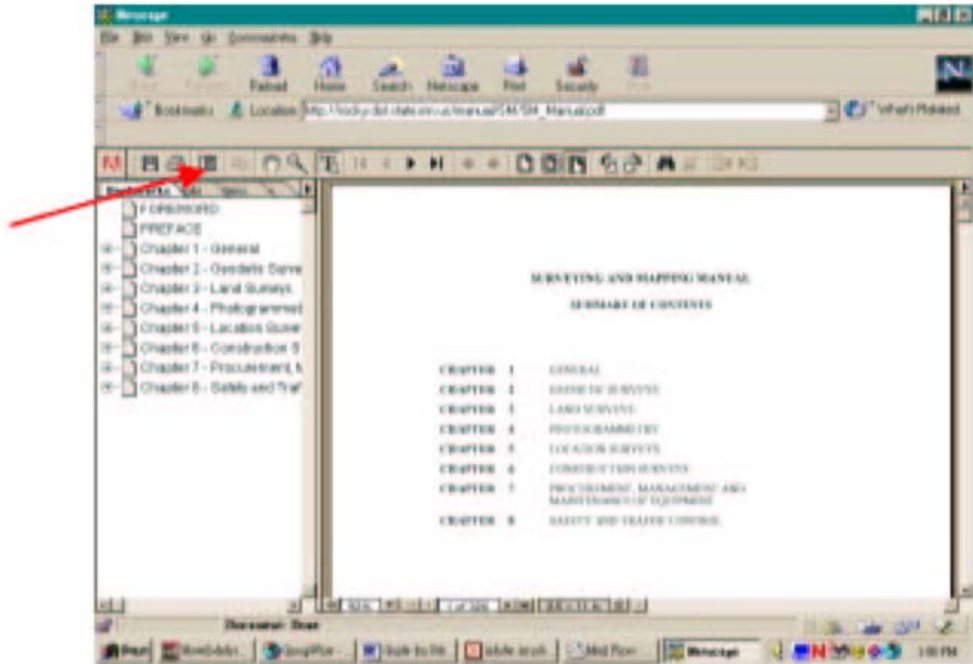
Netscape

File Edit View Go Communicator Help

Back Forward Reload Home Search Netscape Print Security Stop

Bookmarks Location: http://rocky-dot.state.mn.us/manual/SM/SM_Manual.pdf

What's Related

Bookmarks Thumbnails

FOREWORD
PREFACE
Chapter 1 - General
Chapter 2 - Geodetic Surve
Chapter 3 - Land Surveys
Chapter 4 - Photogrammet
Chapter 5 - Location Surve
Chapter 6 - Construction S
Chapter 7 - Procurement, M
Chapter 8 - Safety and Traf

SURVEYING AND MAPPING MANUAL

SUMMARY OF CONTENTS

CHAPTER 1 GENERAL
CHAPTER 2 GEODETIC SURVEYS
CHAPTER 3 LAND SURVEYS
CHAPTER 4 PHOTOGRAMMETRY
CHAPTER 5 LOCATION SURVEYS
CHAPTER 6 CONSTRUCTION SURVEYS
CHAPTER 7 PROCUREMENT, MANAGEMENT AND MAINTENANCE OF EQUIPMENT
CHAPTER 8 SAFETY AND TRAFFIC CONTROL

Document: Done

Start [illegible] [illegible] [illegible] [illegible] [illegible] Netscape 1:00 PM